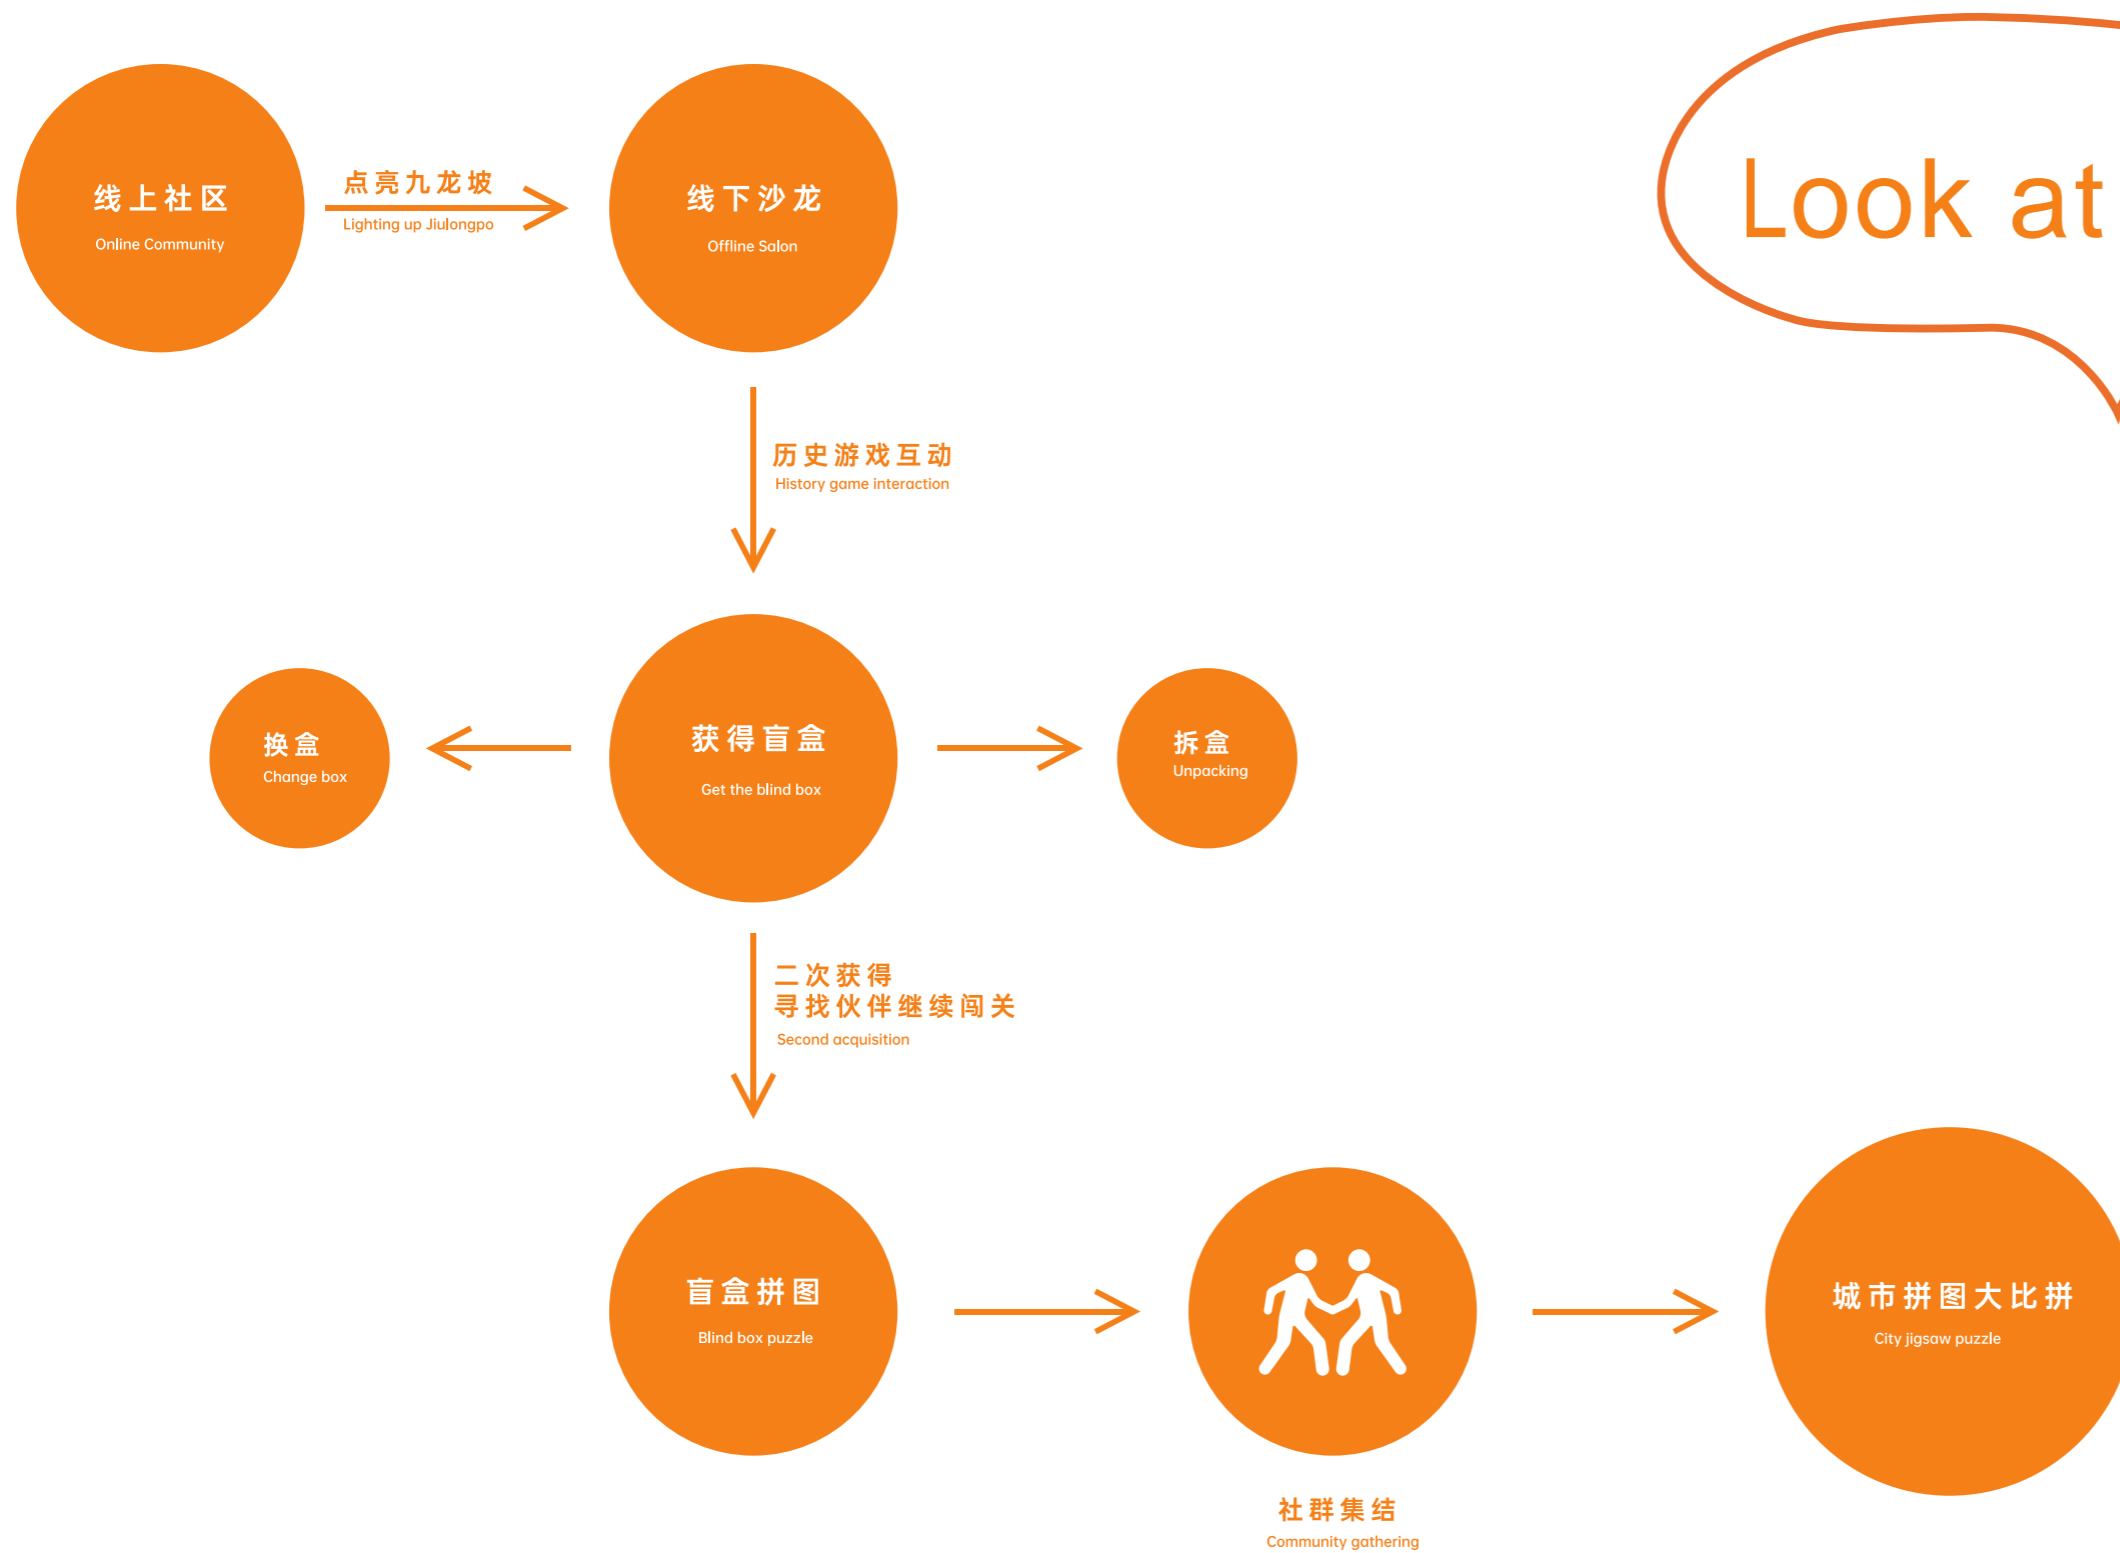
线上社区
Online Community

点亮九龙坡
Lighting up Jiulongpo

线下沙龙
Offline Salon

Look at

历史游戏互动
History game interaction

换盒
Change box

获得盲盒
Get the blind box

拆盒
Unpacking

二次获得
寻找伙伴继续闯关
Second acquisition

盲盒拼图
Blind box puzzle

城市拼图大比拼
City jigsaw puzzle

社群集结
Community gathering